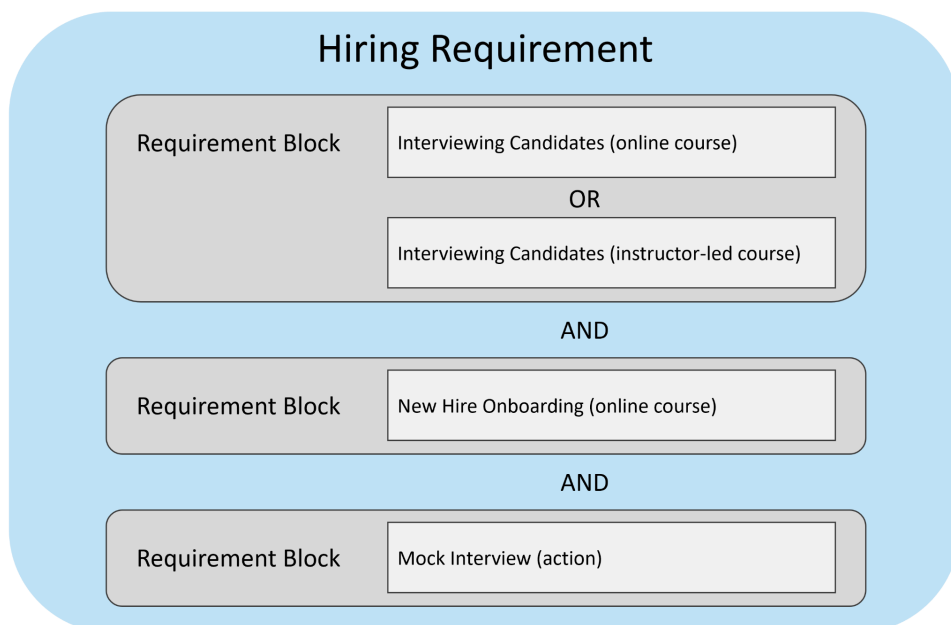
Hiring Requirement

Requirement Block

Interviewing Candidates (online course)

OR

Interviewing Candidates (instructor-led course)

AND

Requirement Block

New Hire Onboarding (online course)

AND

Requirement Block

Mock Interview (action)